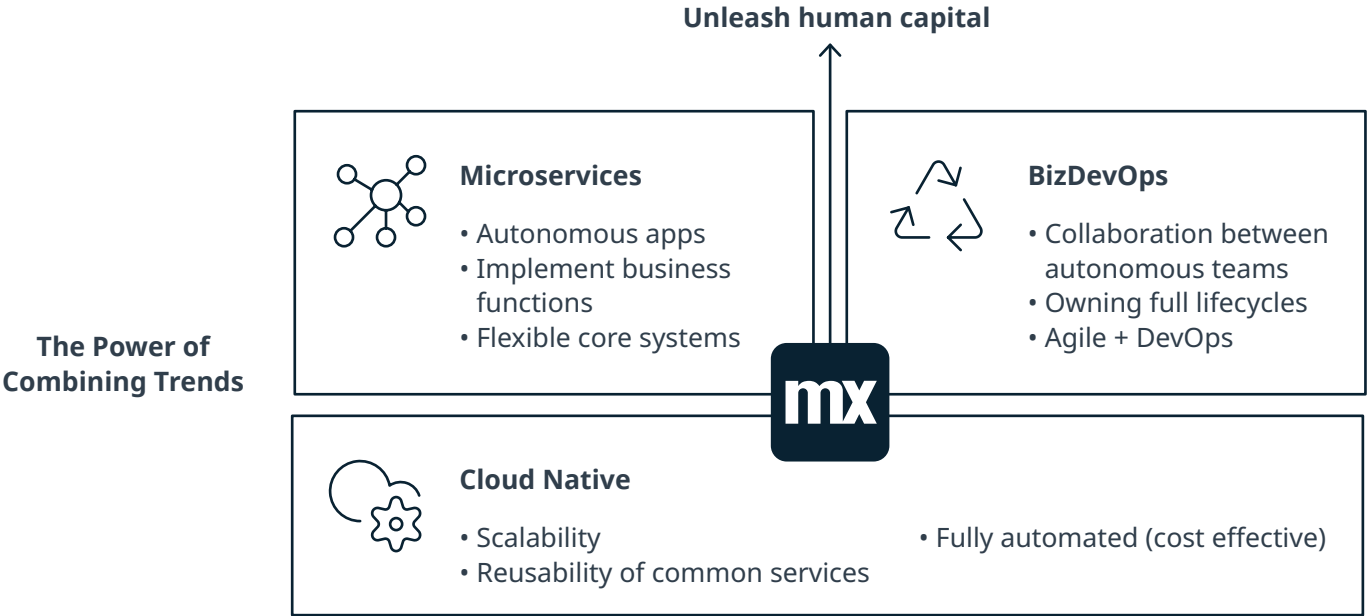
Unleash human capital

The Power of Combining Trends

Microservices

• Autonomous apps
• Implement business functions
• Flexible core systems

BizDevOps

• Collaboration between autonomous teams
• Owning full lifecycles
• Agile + DevOps

mx

Cloud Native

• Scalability
• Reusability of common services

• Fully automated (cost effective)